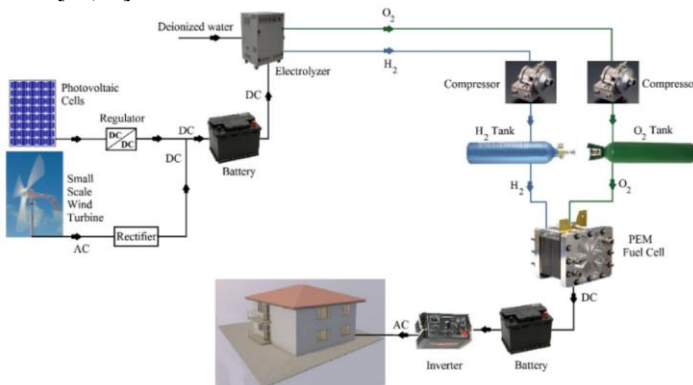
Deionized water

$O_2$

$H_2$

Electrolyzer

Photovoltaic Cells

Regulator

DC/DC

DC

DC

DC

Battery

Compressor

Compresso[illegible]

$H_2$ Tank

$O_2$ Tank

$H_2$

$O_2$

Small Scale Wind Turbine

AC

Rectifier

PEM Fuel Cell

DC

AC

Inverter

Battery